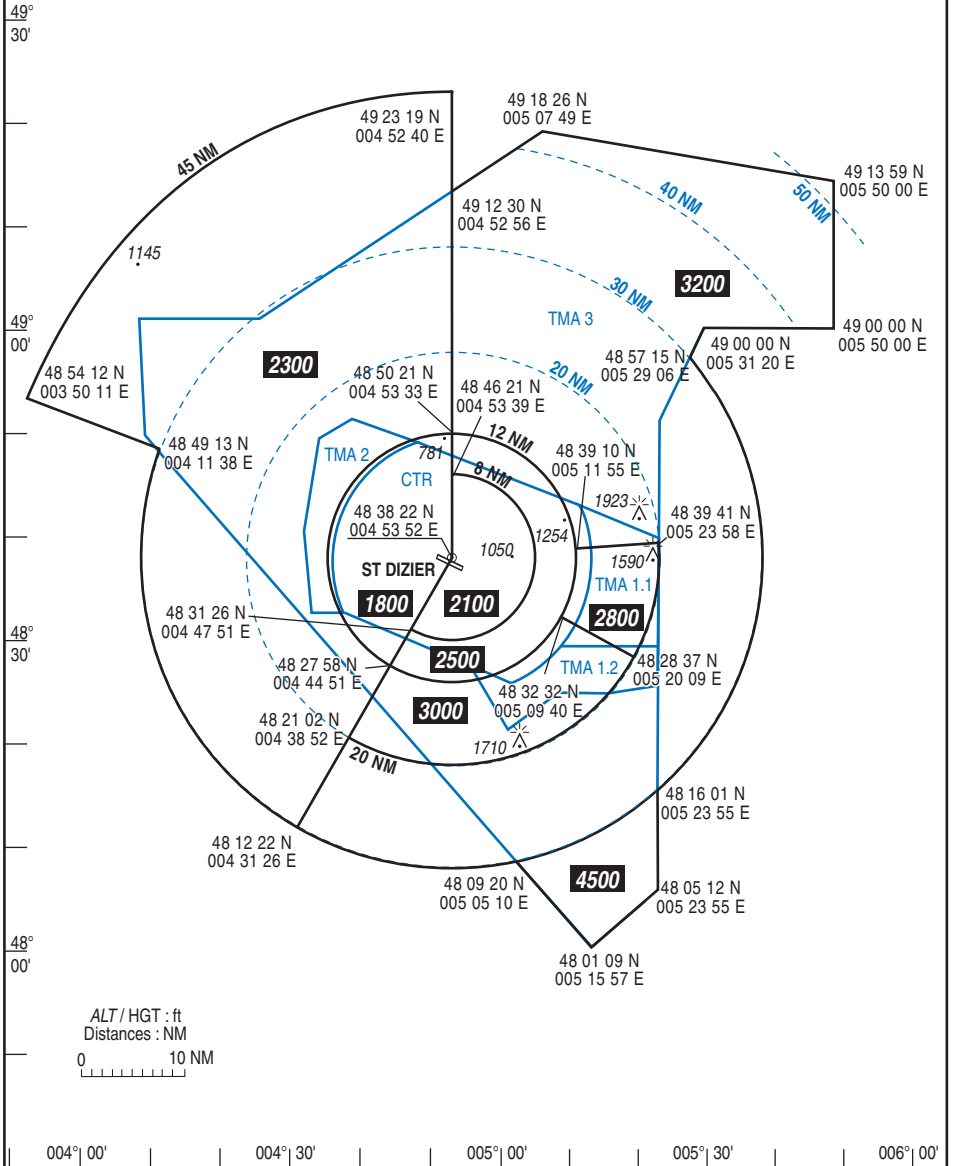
49°
30'

49°
00'

48°
30'

48°
00'

45 NM

1145

49 23 19 N
004 52 40 E

49 18 26 N
005 07 49 E

49 13 59 N
005 50 00 E

40 NM

50 NM

49 12 30 N
004 52 56 E

30 NM

3200

TMA 3

49 00 00 N
005 31 20 E

49 00 00 N
005 50 00 E

48 57 15 N
005 29 06 E

2300

48 54 12 N
003 50 11 E

48 50 21 N
004 53 33 E

20 NM

48 46 21 N
004 53 39 E

12 NM

48 49 13 N
004 11 38 E

TMA 2

781

CTR

8 NM

48 39 10 N
005 11 55 E

1923

48 39 41 N
005 23 58 E

48 38 22 N
004 53 52 E

1254

1050

ST DIZIER

1590

TMA 1.1

1800

2100

2800

48 31 26 N
004 47 51 E

2500

TMA 1.2

48 28 37 N
005 20 09 E

48 27 58 N
004 44 51 E

48 32 32 N
005 09 40 E

3000

48 21 02 N
004 38 52 E

1710

20 NM

48 16 01 N
005 23 55 E

48 12 22 N
004 31 26 E

4500

48 09 20 N
005 05 10 E

48 05 12 N
005 23 55 E

48 01 09 N
005 15 57 E

ALT / HGT : ft
Distances : NM

0 10 NM

004° 00' 004° 30' 005° 00' 005° 30' 006° 00'